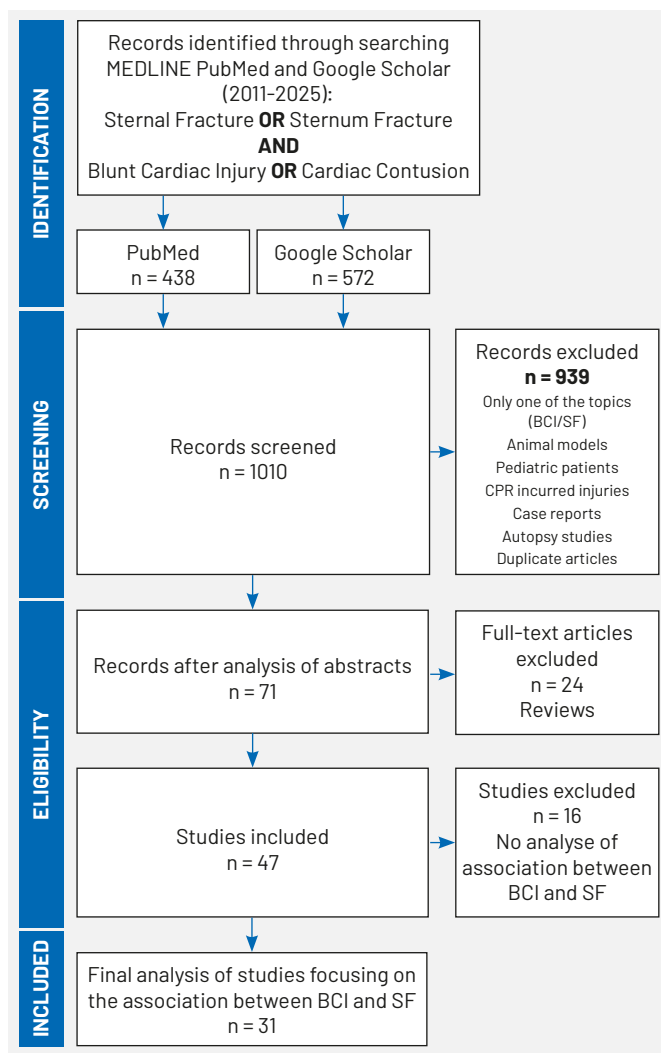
IDENTIFICATION

Records identified through searching MEDLINE PubMed and Google Scholar (2011-2025):
Sternal Fracture **OR** Sternum Fracture
**AND**
Blunt Cardiac Injury **OR** Cardiac Contusion

PubMed
n = 438

Google Scholar
n = 572

SCREENING

Records screened
n = 1010

Records excluded
**n = 939**
Only one of the topics (BCI/SF)
Animal models
Pediatric patients
CPR incurred injuries
Case reports
Autopsy studies
Duplicate articles

ELIGIBILITY

Records after analysis of abstracts
n = 71

Full-text articles excluded
n = 24
Reviews

Studies included
n = 47

Studies excluded
n = 16
No analyse of association between BCI and SF

INCLUDED

Final analysis of studies focusing on the association between BCI and SF
n = 31